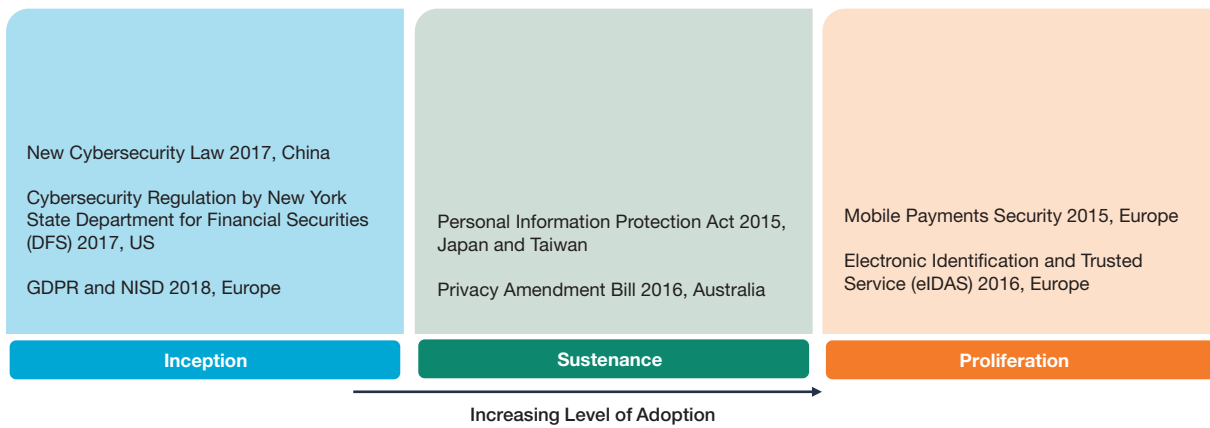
New Cybersecurity Law 2017, China

Cybersecurity Regulation by New York State Department for Financial Securities (DFS) 2017, US

GDPR and NISD 2018, Europe

Inception

Personal Information Protection Act 2015, Japan and Taiwan

Privacy Amendment Bill 2016, Australia

Sustenance

Mobile Payments Security 2015, Europe

Electronic Identification and Trusted Service (eIDAS) 2016, Europe

Proliferation

Increasing Level of Adoption